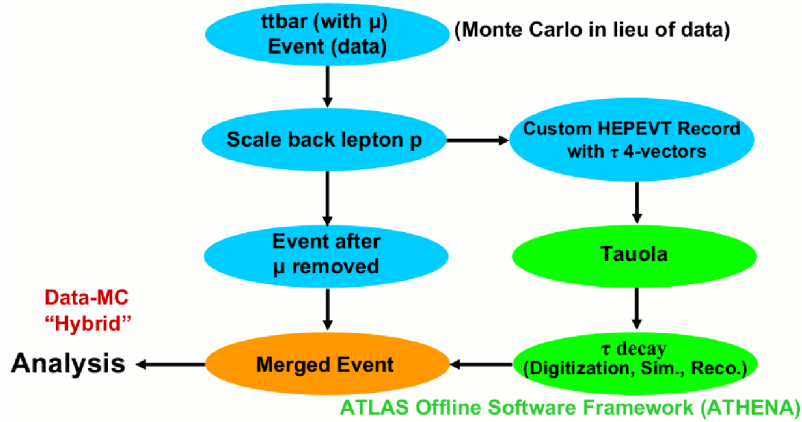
ttbar (with μ) Event (data)

(Monte Carlo in lieu of data)

Scale back lepton p

Custom HEPEVT Record with τ 4-vectors

Event after μ removed

Tauola

Data-MC "Hybrid"

Analysis

Merged Event

τ decay (Digitization, Sim., Reco.)

ATLAS Offline Software Framework (ATHENA)